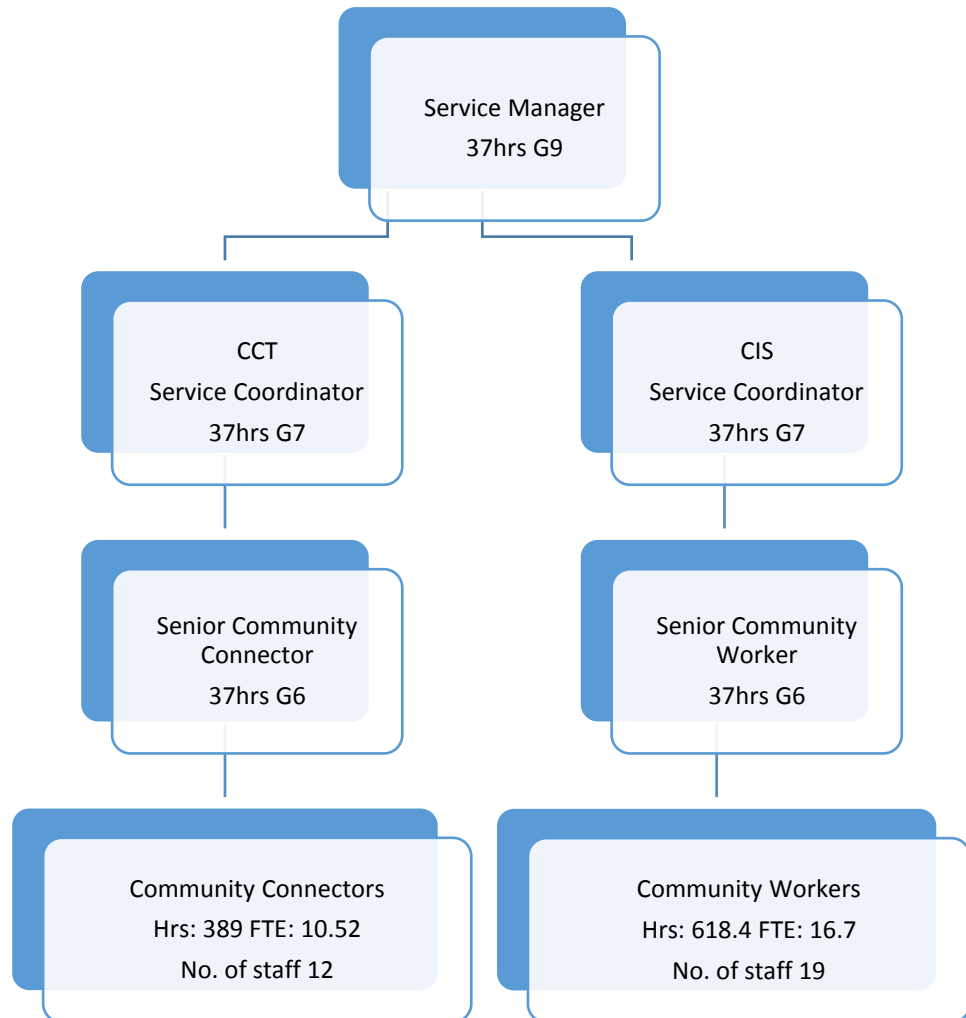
Service Manager
37hrs G9

CCT
Service Coordinator
37hrs G7

CIS
Service Coordinator
37hrs G7

Senior Community Connector
37hrs G6

Senior Community Worker
37hrs G6

Community Connectors
Hrs: 389 FTE: 10.52
No. of staff 12

Community Workers
Hrs: 618.4 FTE: 16.7
No. of staff 19